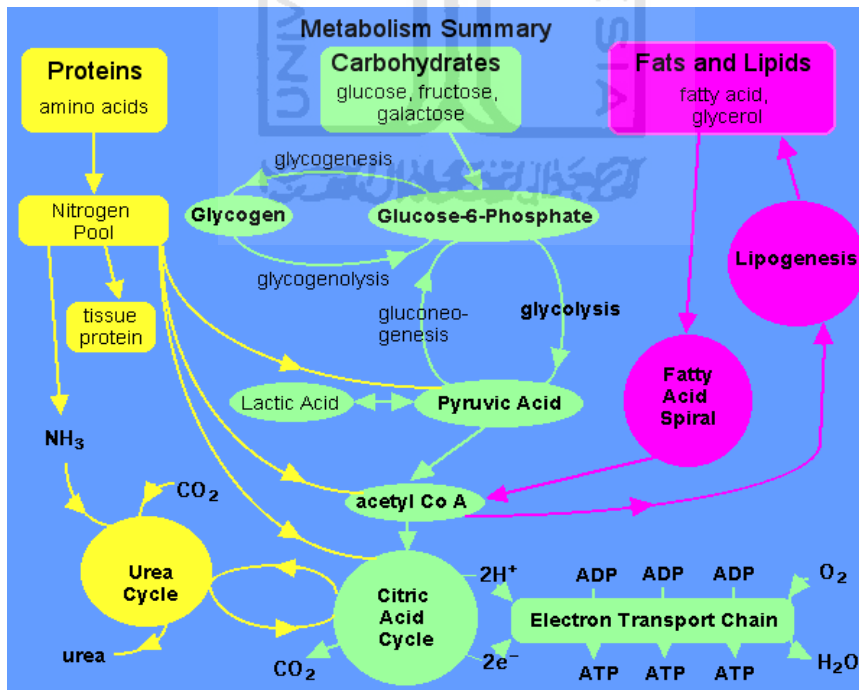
Metabolism Summary

Proteins
amino acids

Carbohydrates
glucose, fructose, galactose

Fats and Lipids
fatty acid, glycerol

glycogenesis

Nitrogen Pool

Glycogen

Glucose-6-Phosphate

Lipogenesis

glycogenolysis

tissue protein

gluconeo-genesis

glycolysis

Fatty Acid Spiral

Lactic Acid

Pyruvic Acid

$NH_3$

$CO_2$

acetyl Co A

Urea Cycle

Citric Acid Cycle

$2H^+$

ADP

ADP

ADP

$O_2$

Electron Transport Chain

urea

$CO_2$

$2e^-$

ATP

ATP

ATP

$H_2O$